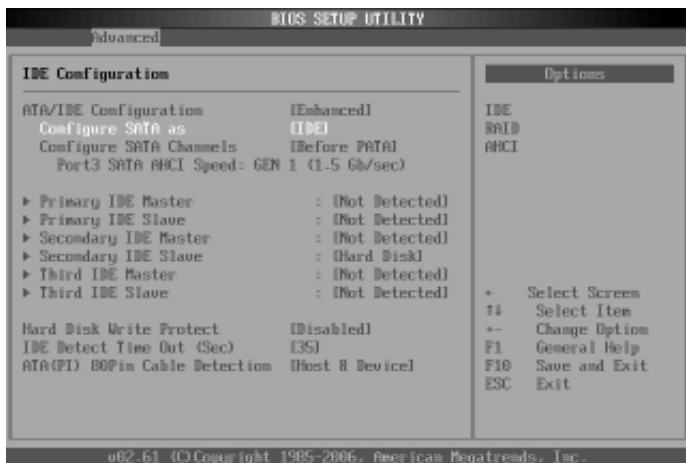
BIOS SETUP UTILITY

Advanced

IDE Configuration

ATA/IDE Configuration [Enhanced]
Configure SATA as [IDE]
Configure SATA Channels [Before PATA]
Port3 SATA AHCI Speed: GEN 1 (1.5 Gb/sec)

▶ Primary IDE Master : [Not Detected]
▶ Primary IDE Slave : [Not Detected]
▶ Secondary IDE Master : [Not Detected]
▶ Secondary IDE Slave : [Hard Disk]
▶ Third IDE Master : [Not Detected]
▶ Third IDE Slave : [Not Detected]

Hard Disk Write Protect [Disabled]
IDE Detect Time Out (Sec) [35]
ATA(PI) 80Pin Cable Detection [Host & Device]

Options

IDE
RAID
AHCI

← Select Screen
↑↓ Select Item
+- Change Option
F1 General Help
F10 Save and Exit
ESC Exit

v02.61 (C)Copyright 1985-2006, American Megatrends, Inc.